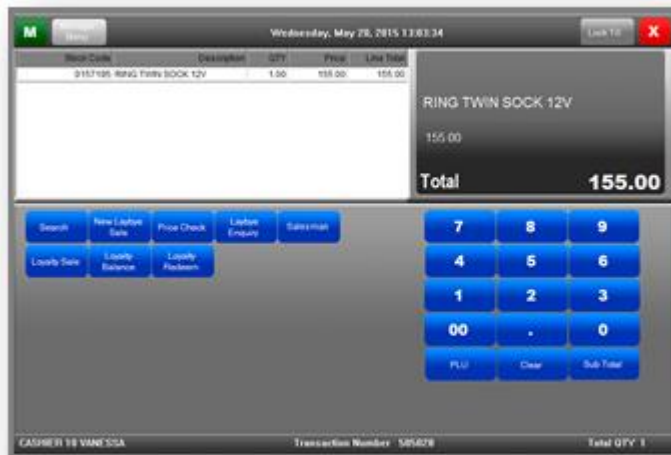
M Menu Wednesday, May 28, 2015 13:03:34 Lock Till X

| Stock Code | Description | QTY | Price | Line Total |
|---|---|---|---|---|
| 0157195 RING TWIN SOCK 12V | | 1.00 | 155.00 | 155.00 |

RING TWIN SOCK 12V

155.00

Total 155.00

Search
New Laybye Sale
Price Check
Laybye Enquiry
Salesman
Loyalty Sale
Loyalty Balance
Loyalty Redeem

7 8 9
4 5 6
1 2 3
00 . 0
PLU Clear Sub Total

CASHIER 10 VANESSA Transaction Number 585020 Total QTY 1